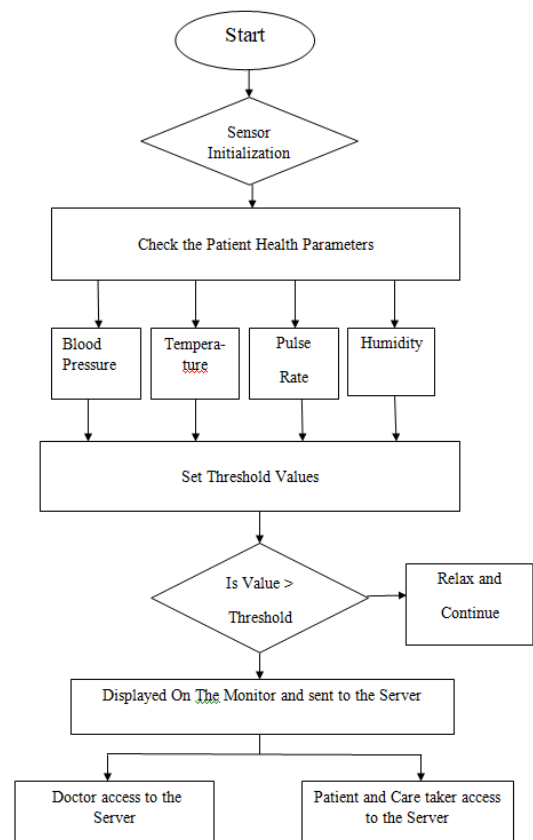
Start

Sensor Initialization

Check the Patient Health Parameters

Blood Pressure

Temperature

Pulse Rate

Humidity

Set Threshold Values

Is Value > Threshold

Relax and Continue

Displayed On The Monitor and sent to the Server

Doctor access to the Server

Patient and Care taker access to the Server